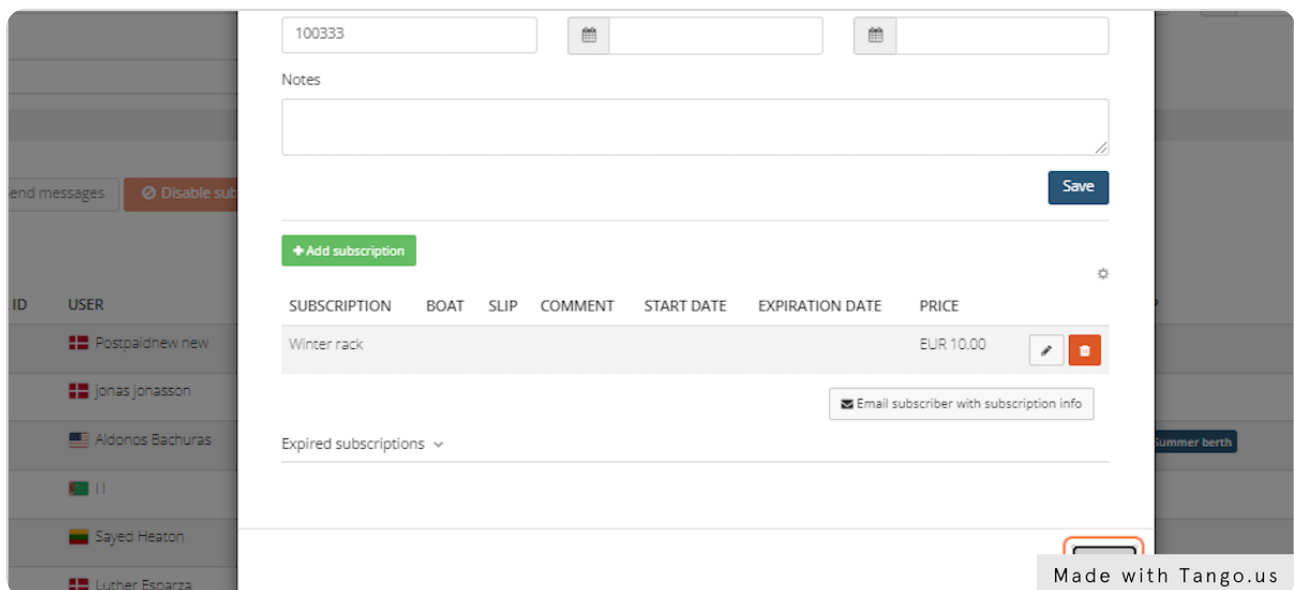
100333

Notes

Save

+ Add subscription

| SUBSCRIPTION | BOAT | SLIP | COMMENT | START DATE | EXPIRATION DATE | PRICE |
|---|---|---|---|---|---|---|
| Winter rack | | | | | | EUR 10.00 |

Email subscriber with subscription info

Expired subscriptions

end messages
Disable sub

ID USER
Postpaidnew new
jonas jonasson
Aldonos Bachuras
II
Sayed Heaton
Luther Esparza

Summer berth

Made with Tango.us